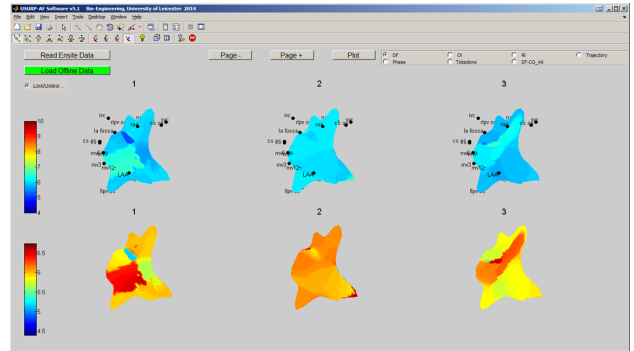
USURP-AF Software v5.1   Bio-Engineering, University of Leicester 2014

File Edit View Insert Tools Desktop Window Help

Read Ensite Data

Load Offline Data

Link/Unlink ...

Page -

Page +

Plot

DF

OI

RI

Trajectory

Phase

Tobedone

DF-CG_All

1

2

3

10

9

8

7

6

5

4

ivc

rlpv

rspv

la fossa

cs

mv3

mv12

mv9

LAA

llpv

1

2

3

6.5

6

5.5

5

4.5